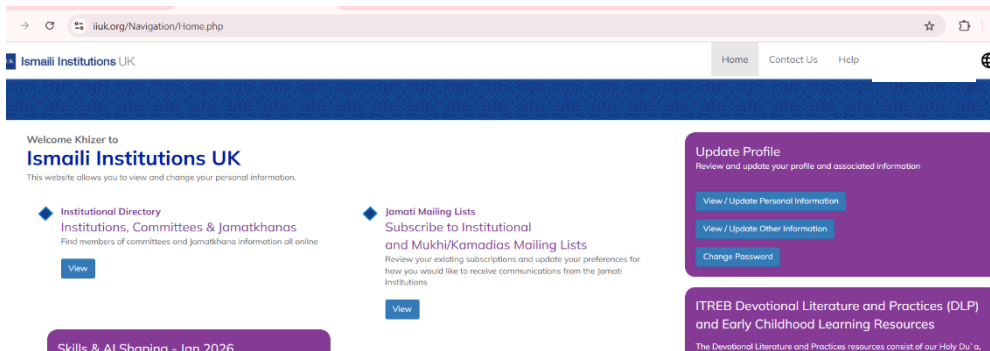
iiuk.org/Navigation/Home.php

Ismaili Institutions UK

Home Contact Us Help

Welcome Khizer to
Ismaili Institutions UK
This website allows you to view and change your personal information.

Institutional Directory
Institutions, Committees & Jamatkhanas
Find members of committees and Jamatkhana information all online
View

Jamati Mailing Lists
Subscribe to Institutional and Mukhi/Kamadias Mailing Lists
Review your existing subscriptions and update your preferences for how you would like to receive communications from the Jamati Institutions
View

Update Profile
Review and update your profile and associated information
View / Update Personal Information
View / Update Other Information
Change Password

ITREB Devotional Literature and Practices (DLP) and Early Childhood Learning Resources
The Devotional Literature and Practices resources consist of our Holy Du`a, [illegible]

Skills & AI Shaping - Jan 2026